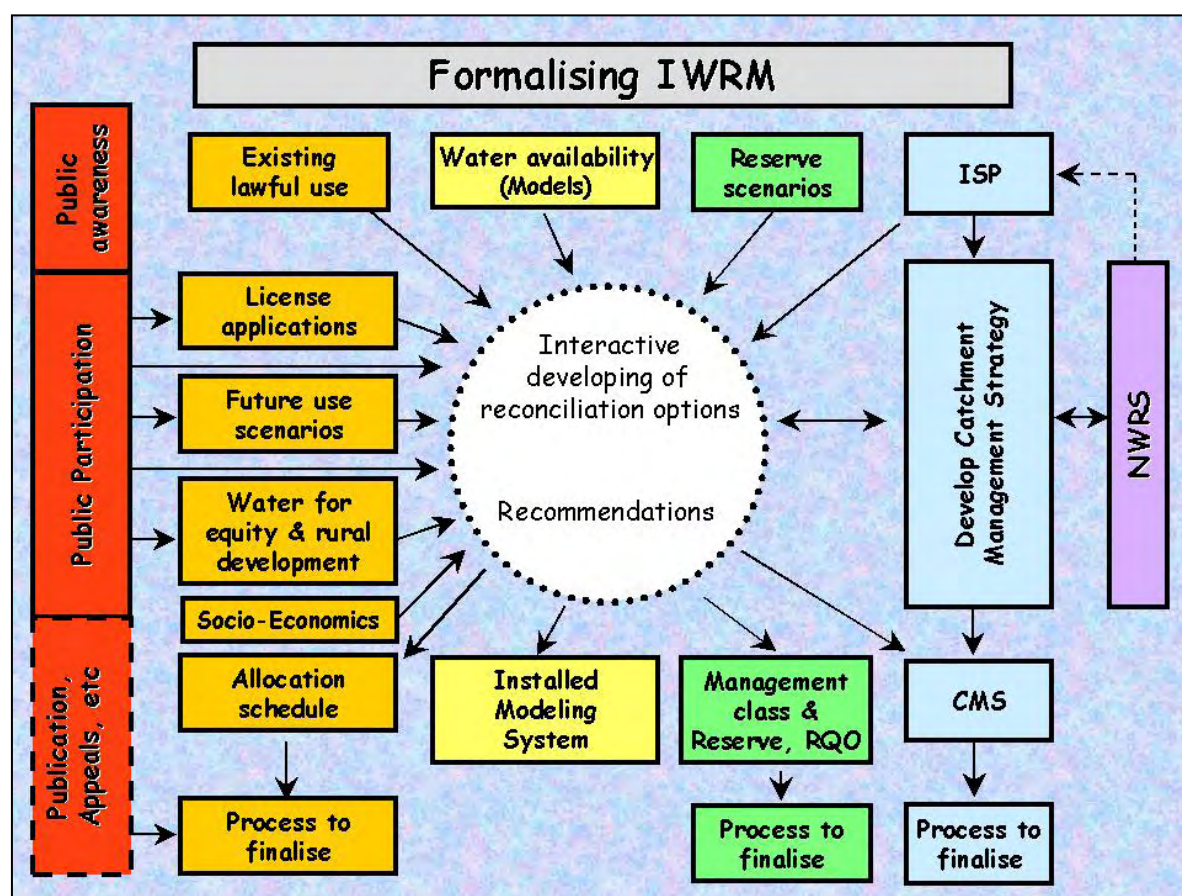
Formalising IWRM

Public awareness

Public Participation

Publication, Appeals, etc

Existing lawful use

Water availability (Models)

Reserve scenarios

ISP

License applications

Future use scenarios

Water for equity & rural development

Socio-Economics

Interactive developing of reconciliation options

Recommendations

Develop Catchment Management Strategy

NWRS

Allocation schedule

Installed Modeling System

Management class & Reserve, RQO

CMS

Process to finalise

Process to finalise

Process to finalise